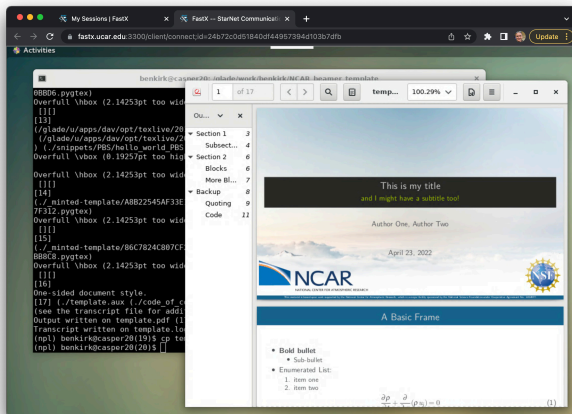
My Sessions | FastX
FastX — StarNet Communicati
fastx.ucar.edu:3300/client/connect/id=24b72c0d51840df44957394d103b7dfb
Update
Activities

benkirk@casper20: /glade/work/benkirk/NCAR_beamer_template

0BBD6.pygtex)
Overfull \hbox (2.14253pt too wide
[]
[13]
(/glade/u/apps/dav/opt/texlive/20
(/glade/u/apps/dav/opt/texlive/2
) (./snippets/PBS/hello_world_PBS
Overfull \vbox (0.19257pt too hig

Overfull \hbox (2.14253pt too wide
[]
[14]
(./_minted-template/A8B22545AF33E
7F312.pygtex)
Overfull \hbox (2.14253pt too wide
[]
[15]
(./_minted-template/86C7824C807CF
BB8C8.pygtex)
Overfull \hbox (2.14253pt too wide
[]
[16]
One-sided document style.
[17] (./template.aux (./code_of_c
(see the transcript file for addi
Output written on template.pdf (1
Transcript written on template.lo
(npl) benkirk@casper20(19)$ cp te
(npl) benkirk@casper20(20)$

1 of 17
temp...
100.29%

Ou...
Section 1 3
Subsect... 4
Section 2 6
Blocks 6
More Bl... 7
Backup 8
Quoting 9
Code 11

This is my title
and I might have a subtitle too!

Author One, Author Two

April 23, 2022

NCAR

A Basic Frame

• Bold bullet
• Sub-bullet
• Enumerated List:
1. item one
2. item two

$\frac{\partial\rho}{\partial t} + \frac{\partial}{\partial x_j}(\rho u_j) = 0$ (1)